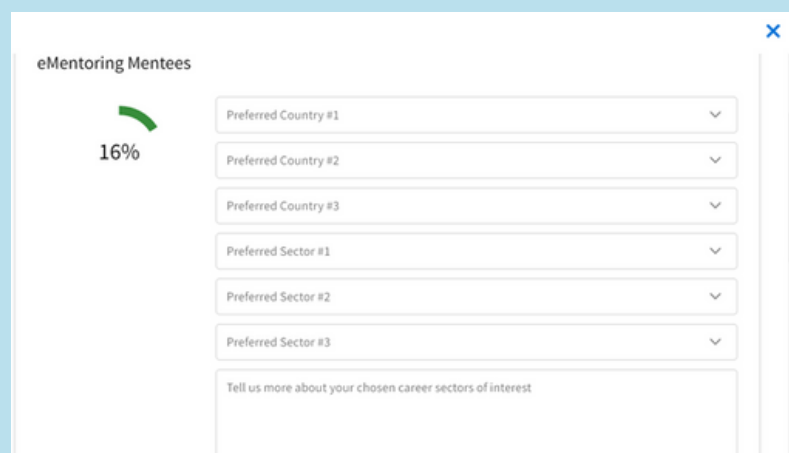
×

eMentoring Mentees

16%

Preferred Country #1

Preferred Country #2

Preferred Country #3

Preferred Sector #1

Preferred Sector #2

Preferred Sector #3

Tell us more about your chosen career sectors of interest